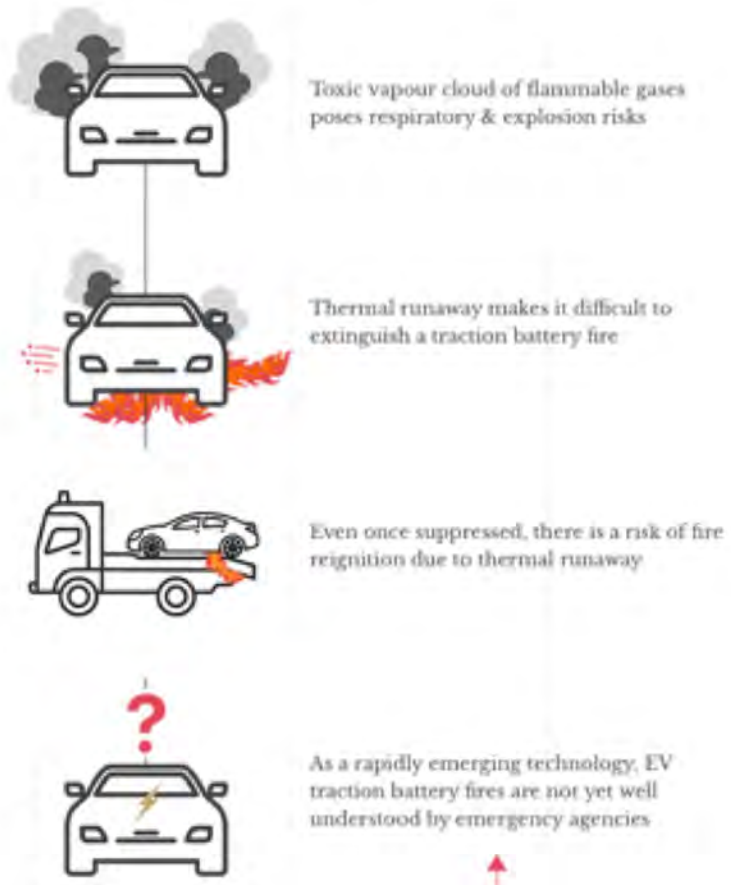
Toxic vapour cloud of flammable gases poses respiratory & explosion risks

Thermal runaway makes it difficult to extinguish a traction battery fire

Even once suppressed, there is a risk of fire reignition due to thermal runaway

?

As a rapidly emerging technology, EV traction battery fires are not yet well understood by emergency agencies